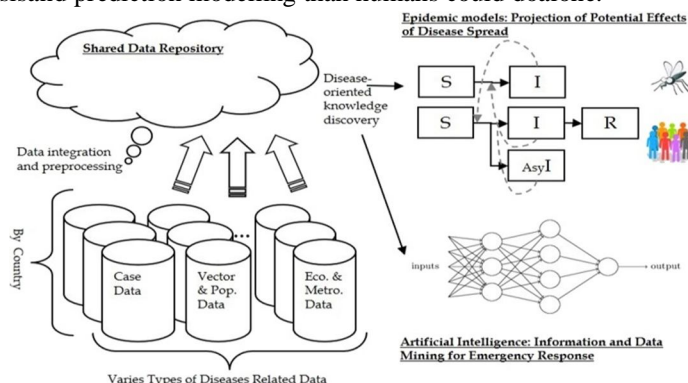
and prediction modeling than humans could achieve.

Shared Data Repository

Epidemic models: Projection of Potential Effects of Disease Spread

Disease-oriented knowledge discovery

S

I

S

I

R

AsyI

Data integration and preprocessing

By Country

Case Data

Vector & Pop. Data

Eco. & Metro. Data

inputs

output

Artificial Intelligence: Information and Data Mining for Emergency Response

Varies Types of Diseases Related Data